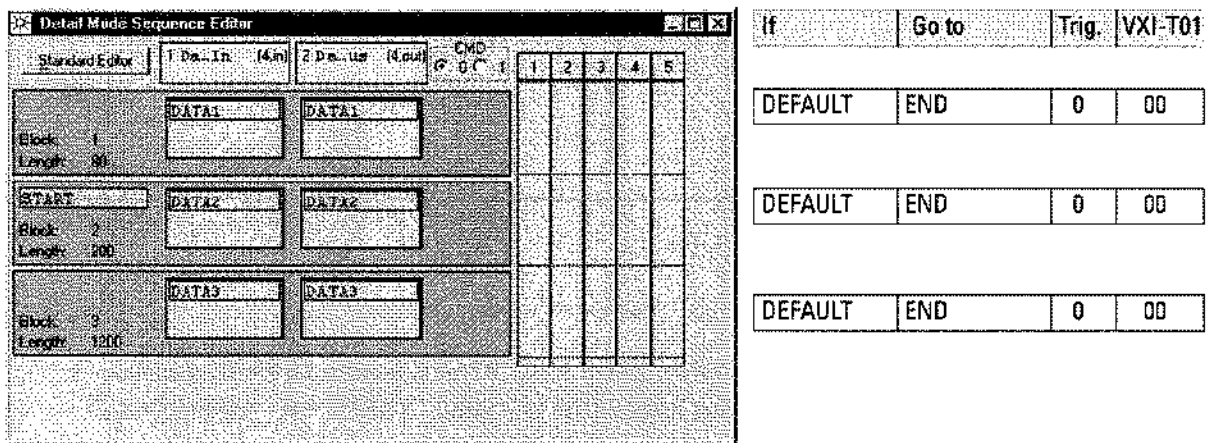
Detail Mode Sequence Editor

Standard Editor

1 Da...In (4,in)

2 Da...us (4,out)

CMD
0 1

| 1 | 2 | 3 | 4 | 5 |
|---|---|---|---|---|

DATA1

DATA1

Block 1
Length 80

START

DATA2

DATA2

Block 2
Length 200

DATA3

DATA3

Block 3
Length 1200

| If | Go to | Trig. | VXI-T01 |
|---|---|---|---|
| DEFAULT | END | 0 | 00 |
| DEFAULT | END | 0 | 00 |
| DEFAULT | END | 0 | 00 |